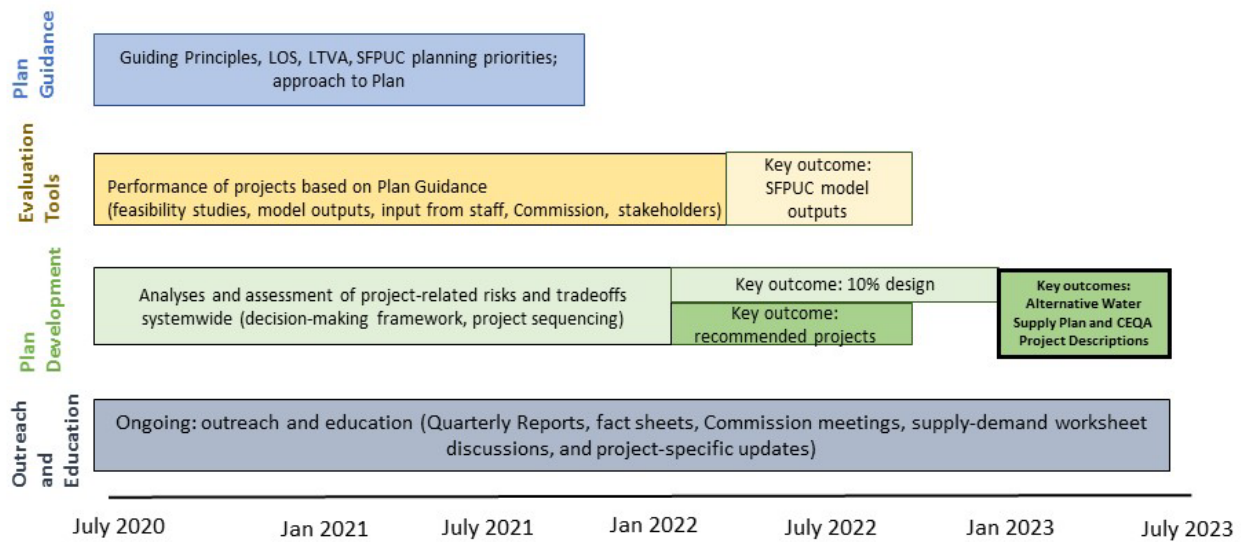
Plan Guidance

Guiding Principles, LOS, LTVA, SFPUC planning priorities; approach to Plan

Evaluation Tools

Performance of projects based on Plan Guidance (feasibility studies, model outputs, input from staff, Commission, stakeholders)

Key outcome: SFPUC model outputs

Plan Development

Analyses and assessment of project-related risks and tradeoffs systemwide (decision-making framework, project sequencing)

Key outcome: 10% design

Key outcome: recommended projects

Key outcomes: Alternative Water Supply Plan and CEQA Project Descriptions

Outreach and Education

Ongoing: outreach and education (Quarterly Reports, fact sheets, Commission meetings, supply-demand worksheet discussions, and project-specific updates)

July 2020 Jan 2021 July 2021 Jan 2022 July 2022 Jan 2023 July 2023